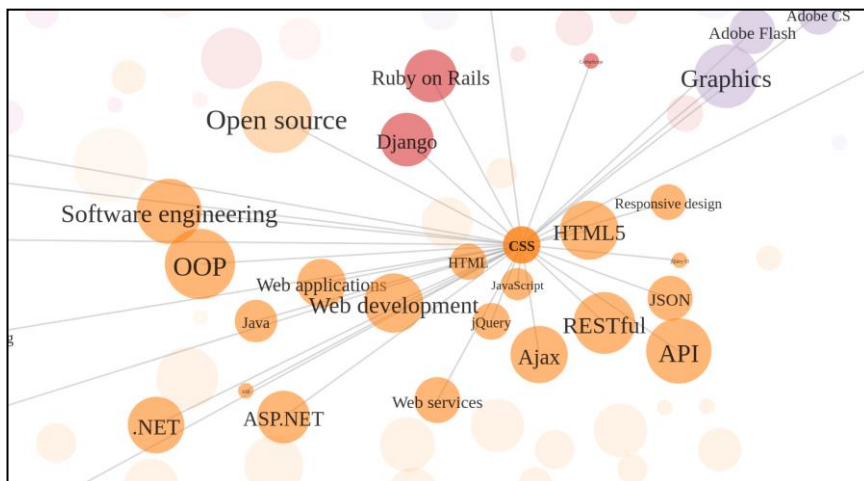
Adobe CS
Adobe Flash
Graphics
Ruby on Rails
Open source
Django
Software engineering
Responsive design
CSS
HTML5
OOP
HTML
Web applications
JavaScript
JSON
Web development
Java
jQuery
RESTful
API
Ajax
g
Web services
.NET
ASP.NET